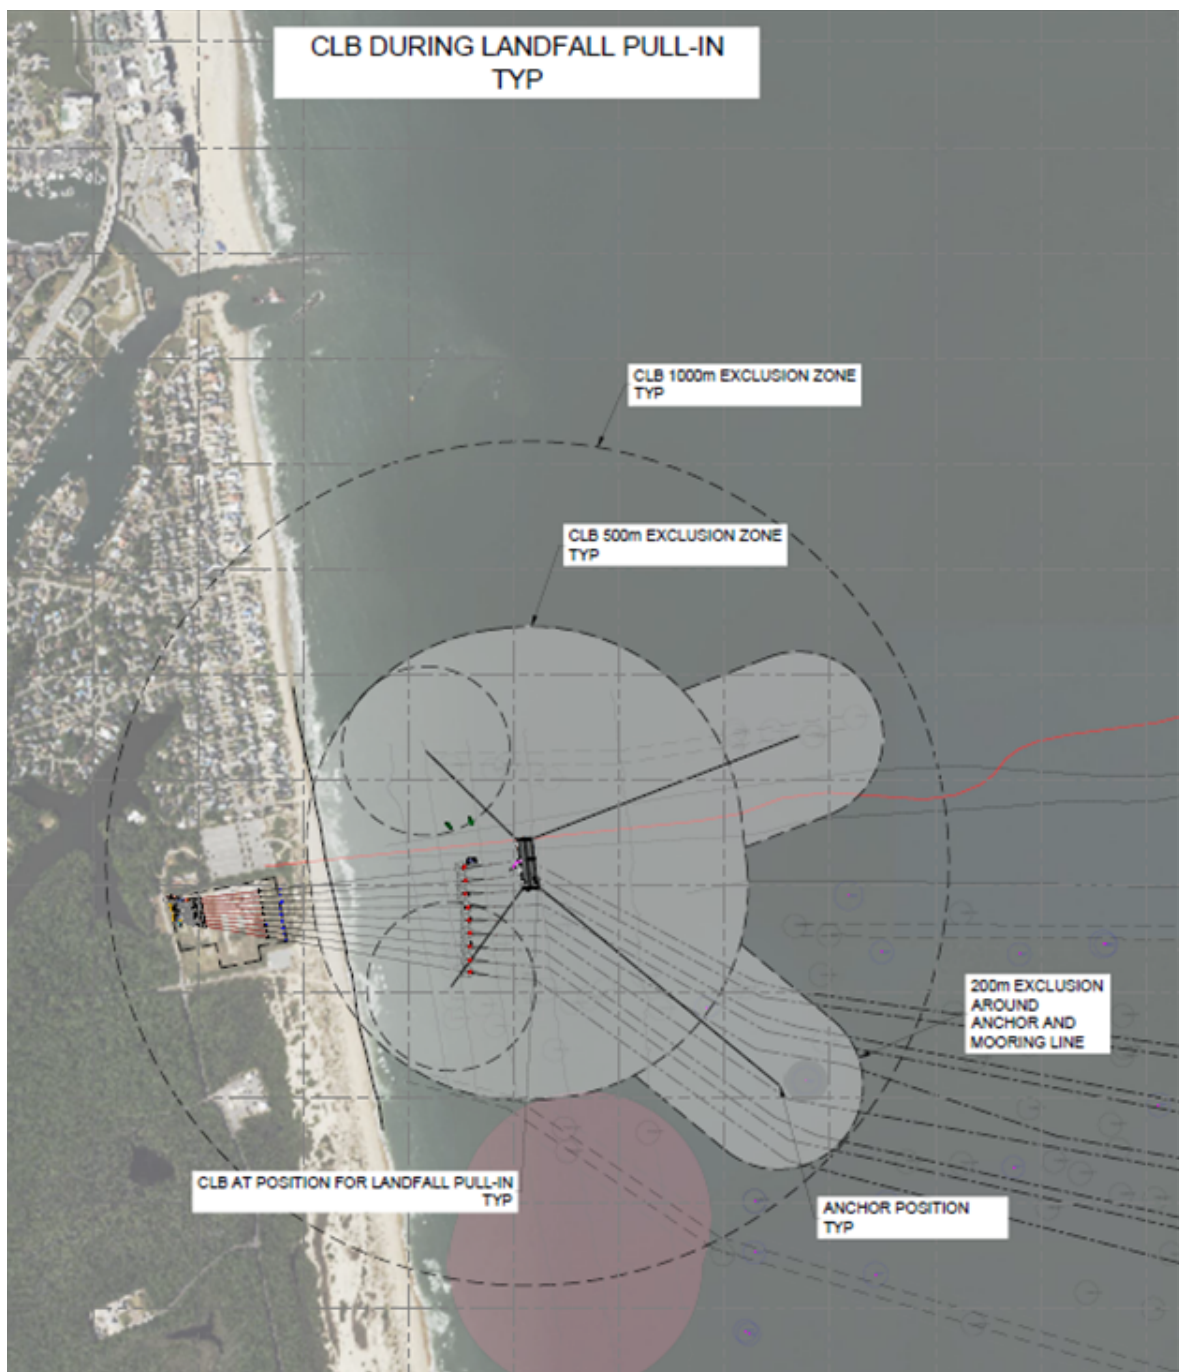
CLB DURING LANDFALL PULL-IN
TYP

CLB 1000m EXCLUSION ZONE
TYP

CLB 500m EXCLUSION ZONE
TYP

200m EXCLUSION
AROUND
ANCHOR AND
MOORING LINE

CLB AT POSITION FOR LANDFALL PULL-IN
TYP

ANCHOR POSITION
TYP